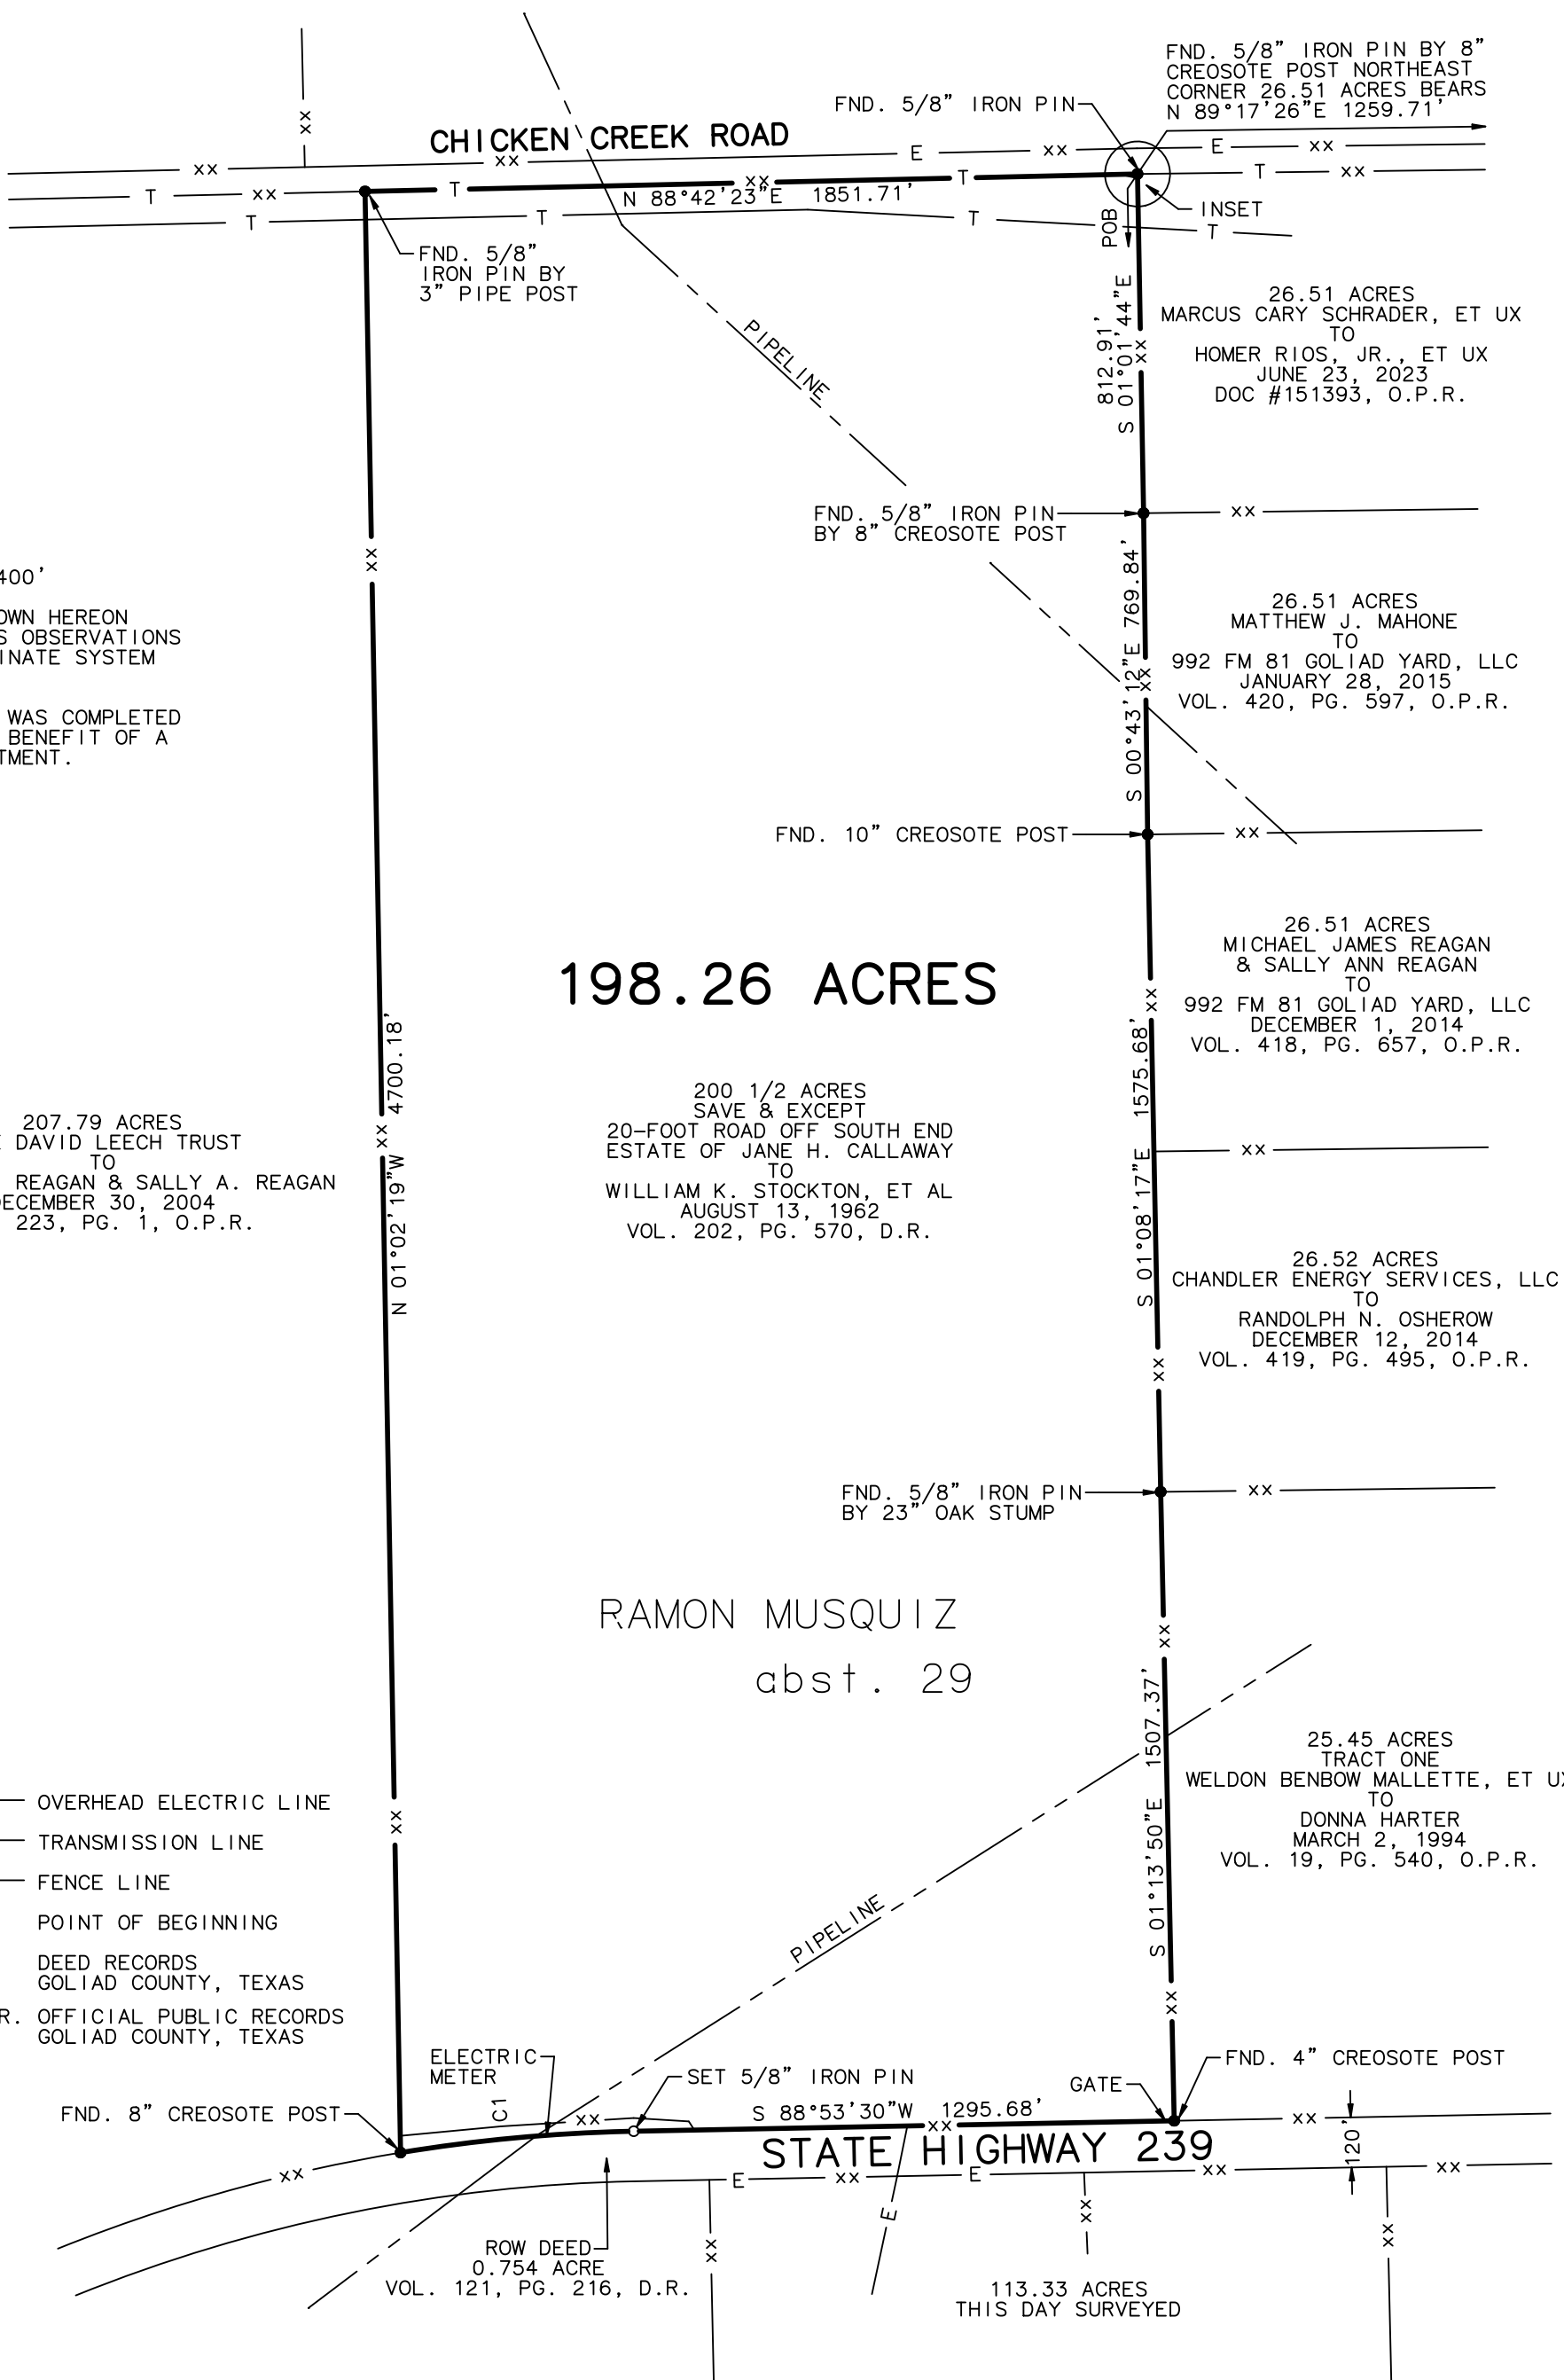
FND. 5/8" IRON PIN BY 8" CREOSOTE POST NORTHEAST CORNER 26.51 ACRES BEARS N 89°17'26"E 1259.71'

FND. 5/8" IRON PIN

CHICKEN CREEK ROAD

xx
xx
T
E
xx
T
N 88°42'23"E 1851.71'
INSET
POB

FND. 5/8" IRON PIN BY 3" PIPE POST

PIPELINE

S 01°01'44"E 812.91'

26.51 ACRES
MARCUS CARY SCHRADER, ET UX
TO
HOMER RIOS, JR., ET UX
JUNE 23, 2023
DOC #151393, O.P.R.

FND. 5/8" IRON PIN BY 8" CREOSOTE POST

S 00°43'12"E 769.84'

400'

OWN HEREON
S OBSERVATIONS
INATE SYSTEM

WAS COMPLETED
BENEFIT OF A
TMENT.

26.51 ACRES
MATTHEW J. MAHONE
TO
992 FM 81 GOLIAD YARD, LLC
JANUARY 28, 2015
VOL. 420, PG. 597, O.P.R.

FND. 10" CREOSOTE POST

198.26 ACRES

26.51 ACRES
MICHAEL JAMES REAGAN
& SALLY ANN REAGAN
TO
992 FM 81 GOLIAD YARD, LLC
DECEMBER 1, 2014
VOL. 418, PG. 657, O.P.R.

N 01°02'19"W 4700.18'

S 01°08'17"E 1575.68'

207.79 ACRES
DAVID LEECH TRUST
TO
REAGAN & SALLY A. REAGAN
ECEMBER 30, 2004
223, PG. 1, O.P.R.

200 1/2 ACRES
SAVE & EXCEPT
20-FOOT ROAD OFF SOUTH END
ESTATE OF JANE H. CALLAWAY
TO
WILLIAM K. STOCKTON, ET AL
AUGUST 13, 1962
VOL. 202, PG. 570, D.R.

26.52 ACRES
CHANDLER ENERGY SERVICES, LLC
TO
RANDOLPH N. OSHEROW
DECEMBER 12, 2014
VOL. 419, PG. 495, O.P.R.

FND. 5/8" IRON PIN BY 23" OAK STUMP

RAMON MUSQUIZ
abst. 29

S 01°13'50"E 1507.37'

25.45 ACRES
TRACT ONE
WELDON BENBOW MALLETTE, ET U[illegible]
TO
DONNA HARTER
MARCH 2, 1994
VOL. 19, PG. 540, O.P.R.

OVERHEAD ELECTRIC LINE
TRANSMISSION LINE
FENCE LINE
POINT OF BEGINNING
DEED RECORDS GOLIAD COUNTY, TEXAS
R. OFFICIAL PUBLIC RECORDS GOLIAD COUNTY, TEXAS

PIPELINE

ELECTRIC METER
SET 5/8" IRON PIN
GATE
FND. 4" CREOSOTE POST
FND. 8" CREOSOTE POST
C1
S 88°53'30"W 1295.68'
STATE HIGHWAY 239
120'

ROW DEED
0.754 ACRE
VOL. 121, PG. 216, D.R.

113.33 ACRES
THIS DAY SURVEYED